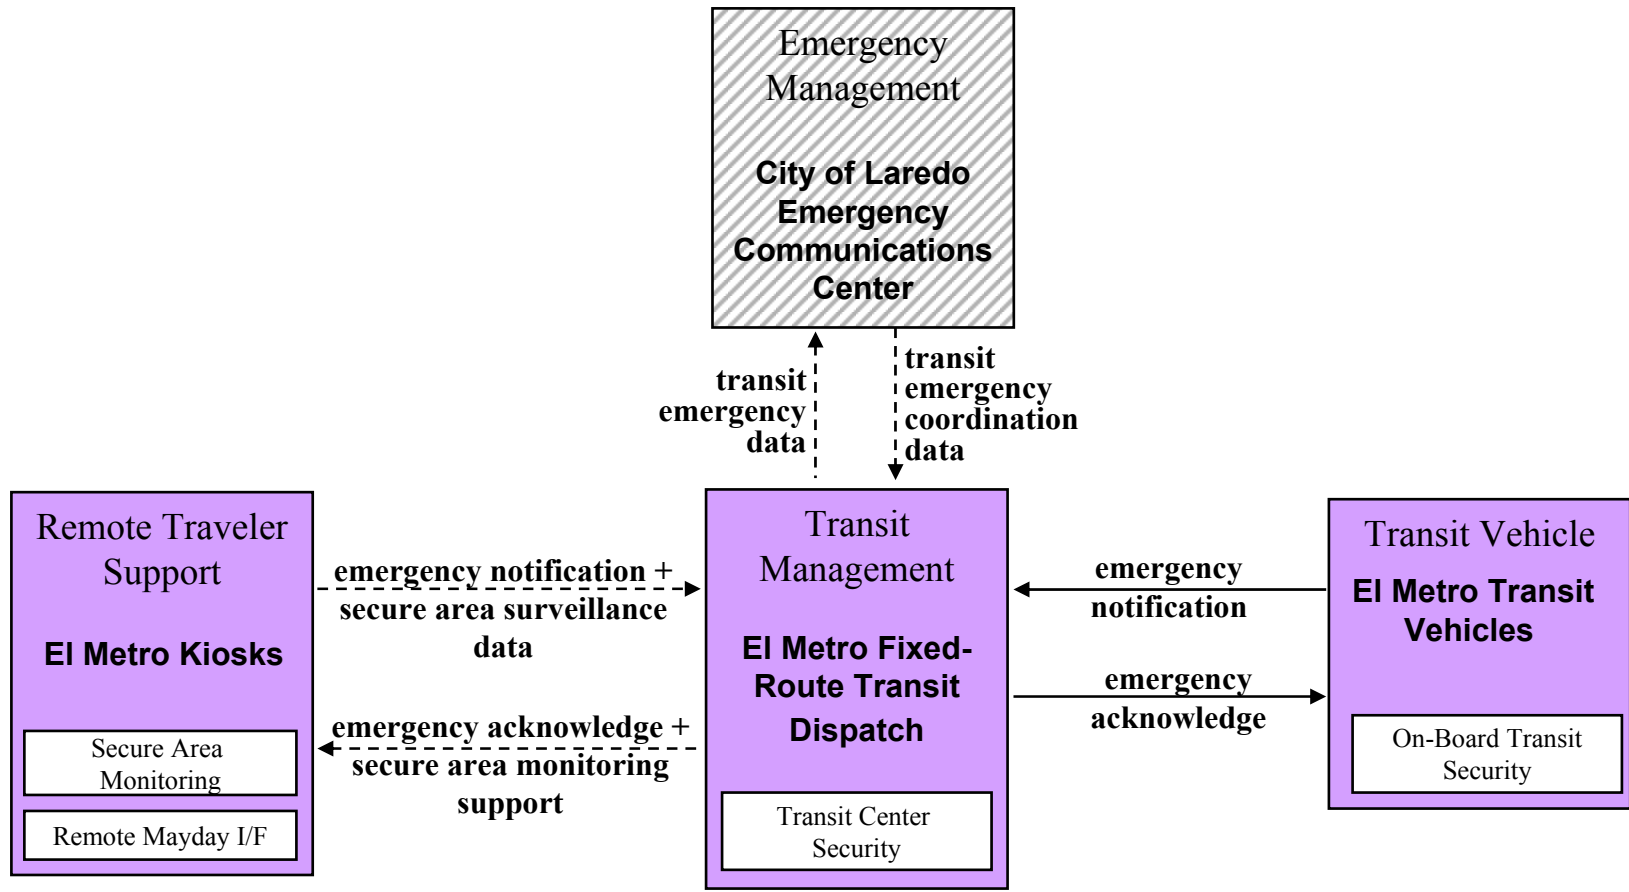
Emergency Management

City of Laredo Emergency Communications Center

transit emergency data

transit emergency coordination data

Remote Traveler Support

El Metro Kiosks

Secure Area Monitoring

Remote Mayday I/F

emergency notification + secure area surveillance data

emergency acknowledge + secure area monitoring support

Transit Management

El Metro Fixed-Route Transit Dispatch

Transit Center Security

emergency notification

emergency acknowledge

Transit Vehicle

El Metro Transit Vehicles

On-Board Transit Security